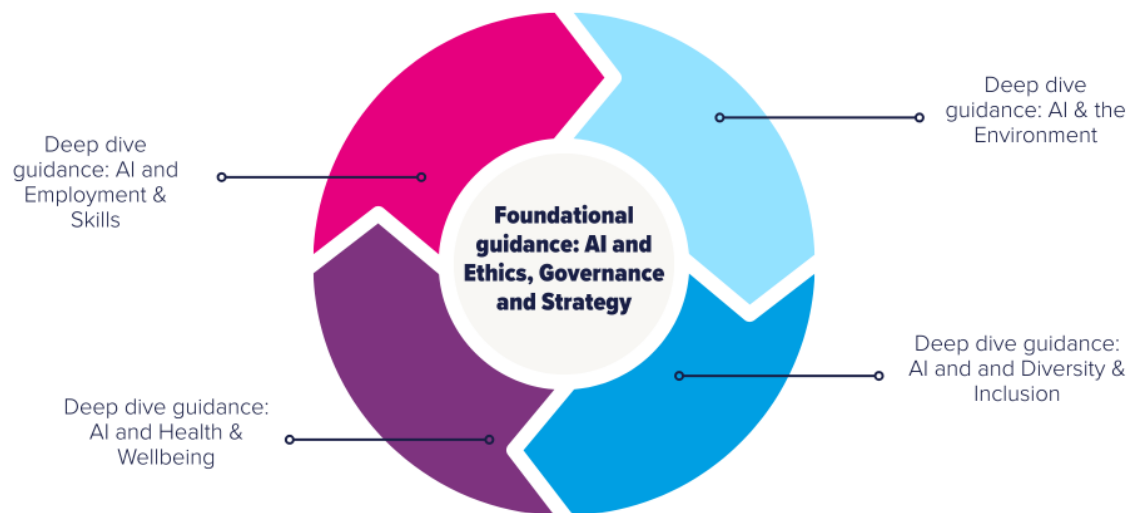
Deep dive guidance: AI and Employment & Skills

Deep dive guidance: AI & the Environment

Foundational guidance: AI and Ethics, Governance and Strategy

Deep dive guidance: AI and and Diversity & Inclusion

Deep dive guidance: AI and Health & Wellbeing